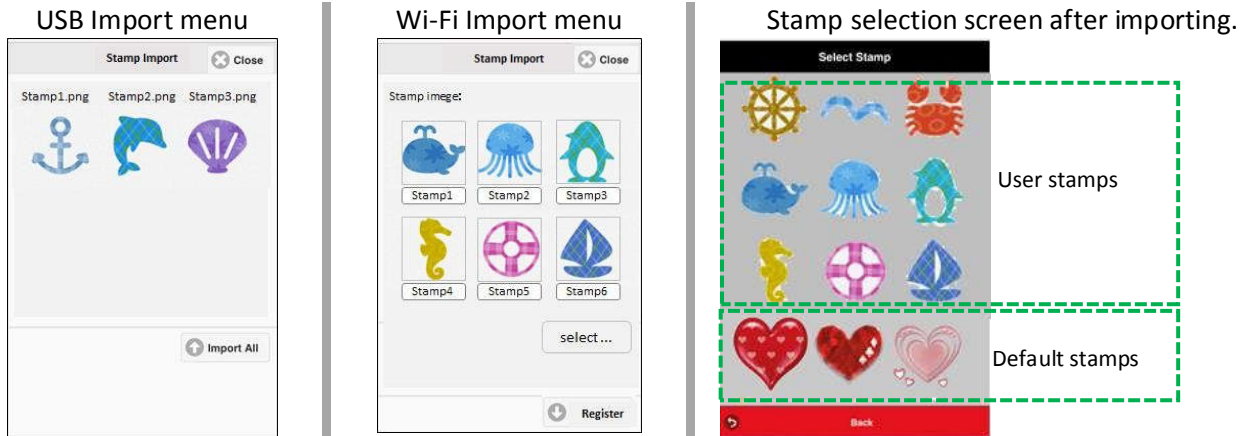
USB Import menu

Stamp Import

Close

Stamp1.png Stamp2.png Stamp3.png

Import All

Wi-Fi Import menu

Stamp Import

Close

Stamp imege:

Stamp1 Stamp2 Stamp3

Stamp4 Stamp5 Stamp6

select ...

Register

Stamp selection screen after importing.

Select Stamp

User stamps

Default stamps

Back